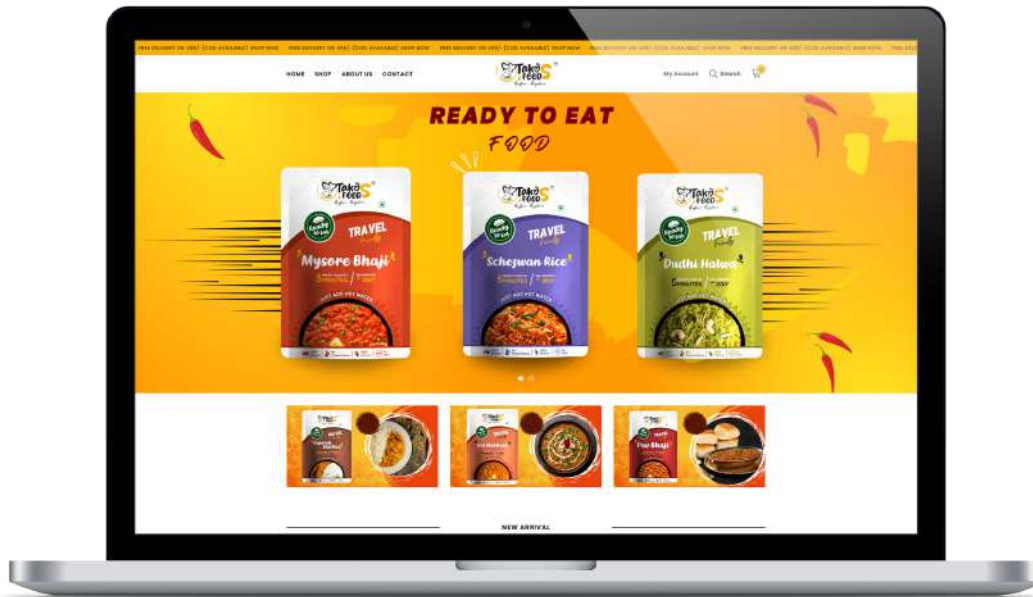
FREE DELIVERY ON 499/- (COD AVAILABLE) SHOP NOW FREE DELIVERY ON 499/- (COD AVAILABLE) SHOP NOW FREE DELIVERY ON 499/- (COD AVAILABLE) SHOP NOW FREE DELIVERY ON 499/- (COD AVAILABLE) SHOP NOW FREE DELIVERY ON 499/- (COD AVAILABLE) SHOP NOW

HOME SHOP ABOUT US CONTACT

Teko FOODS

My Account Search

READY TO EAT

FOOD

Teko FOODS
Ready to eat
TRAVEL
Mysore Bhaji
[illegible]
JUST ADD HOT WATER

Teko FOODS
Ready to eat
TRAVEL
Schezwan Rice
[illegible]
JUST ADD HOT WATER

Teko FOODS
Ready to eat
TRAVEL
Dudhi Halwa
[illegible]
JUST ADD HOT WATER

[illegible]

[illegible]

Pav Bhaji

NEW ARRIVAL